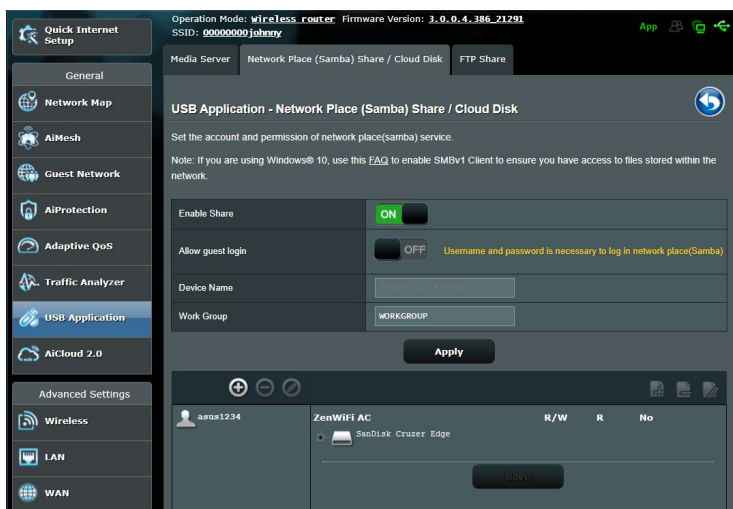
Quick Internet Setup

Operation Mode: Wireless router Firmware Version: 3.0.0.4.386_21291
SSID: 00000000johnny

App

General

Network Map

AiMesh

Guest Network

AiProtection

Adaptive QoS

Traffic Analyzer

USB Application

AiCloud 2.0

Advanced Settings

Wireless

LAN

WAN

Media Server | Network Place (Samba) Share / Cloud Disk | FTP Share

USB Application - Network Place (Samba) Share / Cloud Disk

Set the account and permission of network place(samba) service.

Note: If you are using Windows® 10, use this FAQ to enable SMBv1 Client to ensure you have access to files stored within the network.

| | |
|---|---|
| Enable Share | ON |
| Allow guest login | OFF Username and password is necessary to log in network place(Samba) |
| Device Name | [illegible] |
| Work Group | WORKGROUP |

Apply

asus1234

ZenWiFi AC R/W R No

SanDisk Cruzer Edge

Save